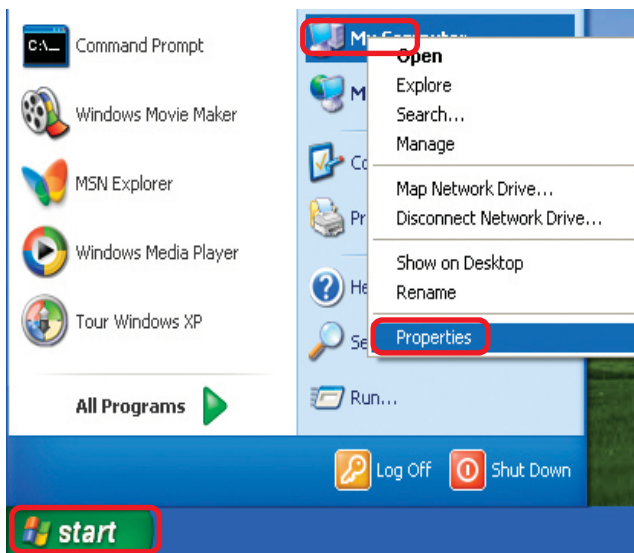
Command Prompt
Windows Movie Maker
MSN Explorer
Windows Media Player
Tour Windows XP
All Programs
My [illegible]
M
Co
Pr
He
Se
Run...
Open
Explore
Search...
Manage
Map Network Drive...
Disconnect Network Drive...
Show on Desktop
Rename
Properties
Log Off
Shut Down
start